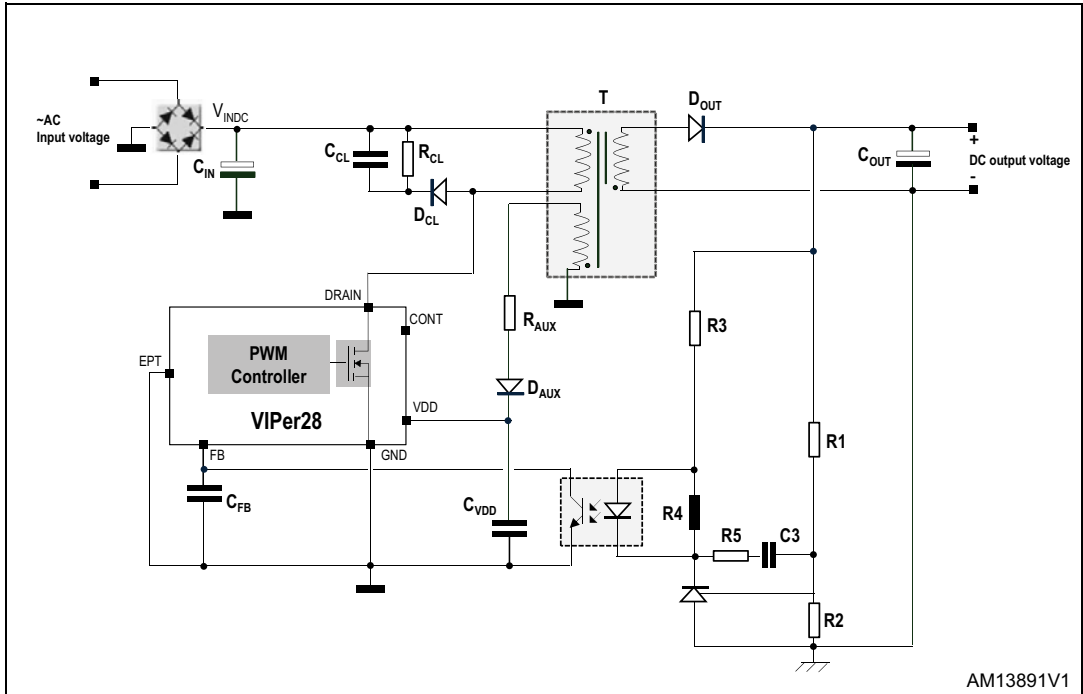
~AC
Input voltage

$V_{INDC}$

$C_{IN}$

$C_{CL}$

$R_{CL}$

$D_{CL}$

T

$D_{OUT}$

$C_{OUT}$

+

DC output voltage

-

DRAIN

CONT

EPT

PWM Controller

VIPer28

VDD

FB

GND

$C_{FB}$

$R_{AUX}$

$D_{AUX}$

$C_{VDD}$

R3

R1

R4

R5

C3

R2

AM13891V1